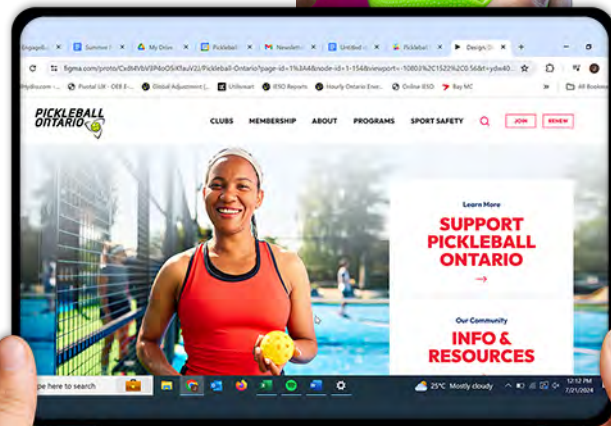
Engagedl | Summer | My Drive | Pickleball | Newslett | Untitled | Pickleball | Design

figma.com/proto/CxdN4VbV3P4oO5XfauV2J/Pickleball-Ontario?page-id=1%3A4&node-id=1-154&viewport=-1080%2C1522%2C0.56&t=ydw40

MyBizcom | Postal UR - OEB E... | Global Adjustment | Utilismart | IESO Reports | Hourly Ontario Ener... | Online IESO | Bay MC | All Bookmarks

PICKLEBALL ONTARIO

CLUBS MEMBERSHIP ABOUT PROGRAMS SPORT SAFETY JOIN RENEW

Learn More

SUPPORT PICKLEBALL ONTARIO

→

Our Community

INFO & RESOURCES

pe here to search

25°C Mostly cloudy

12:12 PM
7/21/2024